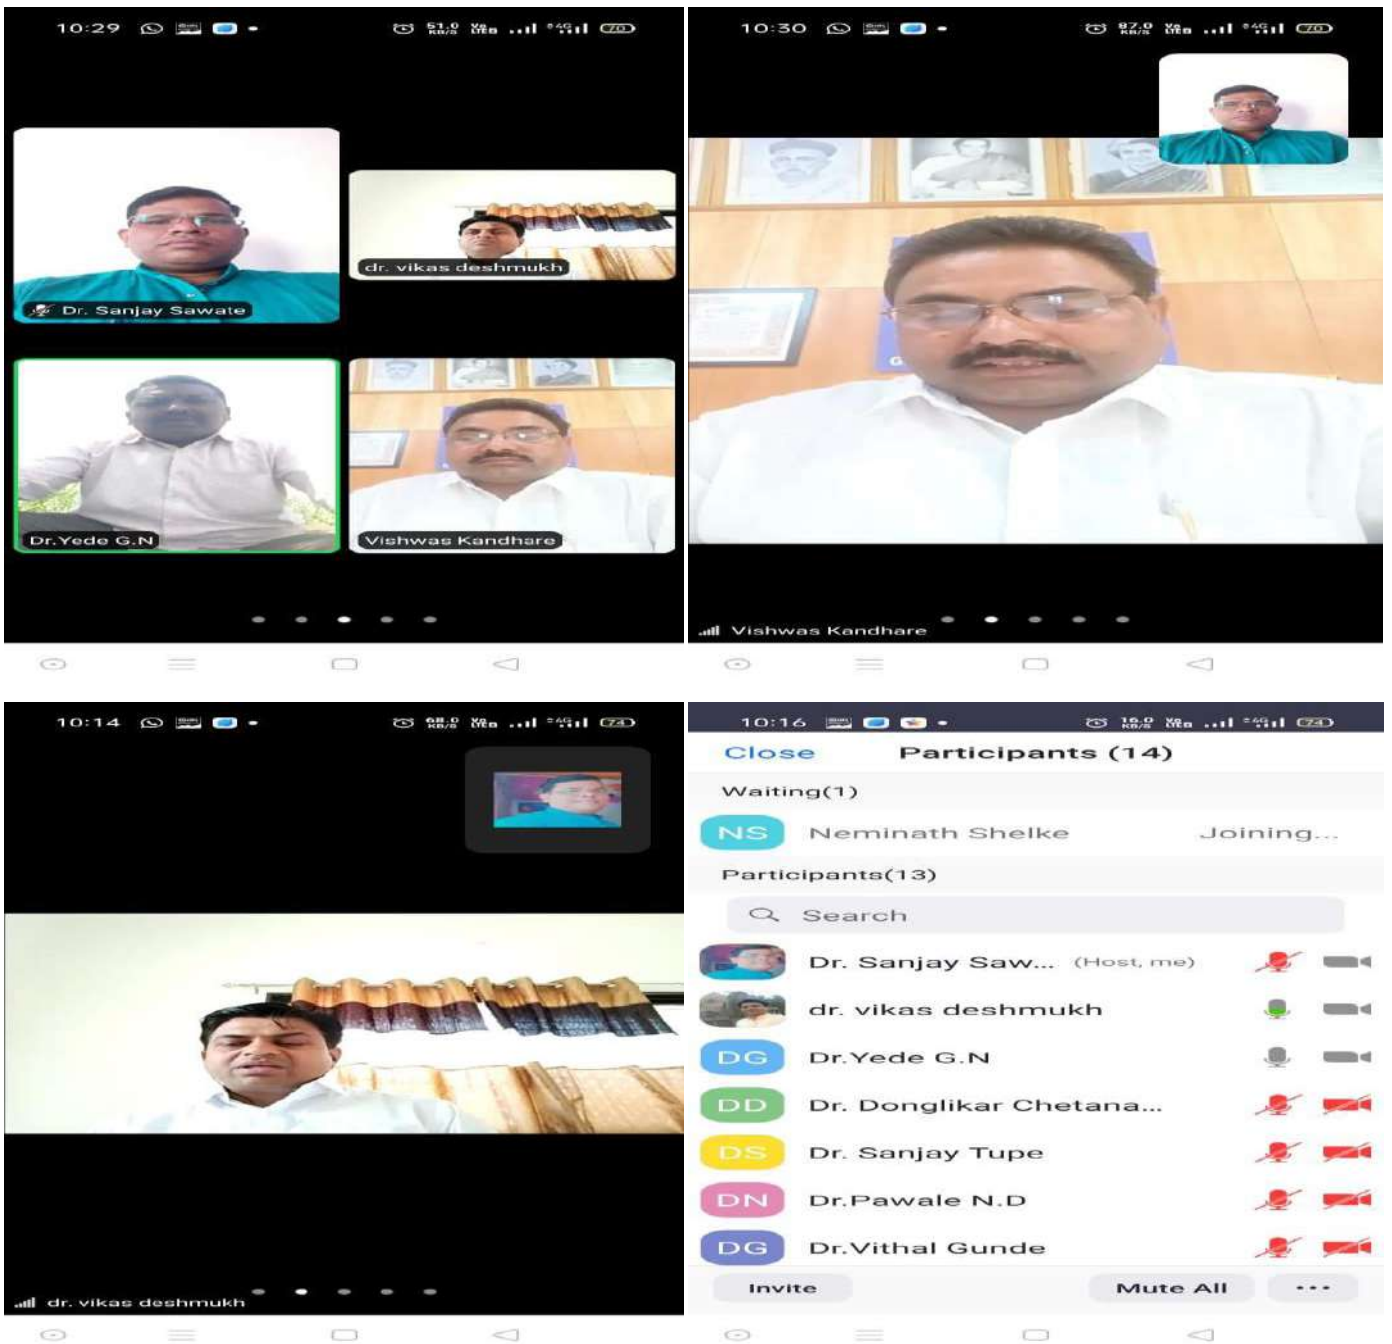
10:29

Dr. Sanjay Sawate

dr. vikas deshmukh

Dr.Yede G.N

Vishwas Kandhare

10:30

Vishwas Kandhare

10:14

dr. vikas deshmukh

10:16

Close Participants (14)

Waiting(1)

NS Neminath Shelke Joining...

Participants(13)

Search

Dr. Sanjay Saw... (Host, me)

dr. vikas deshmukh

DG Dr.Yede G.N

DD Dr. Donglikar Chetana...

DS Dr. Sanjay Tupe

DN Dr.Pawale N.D

DG Dr.Vithal Gunde

Invite Mute All ...